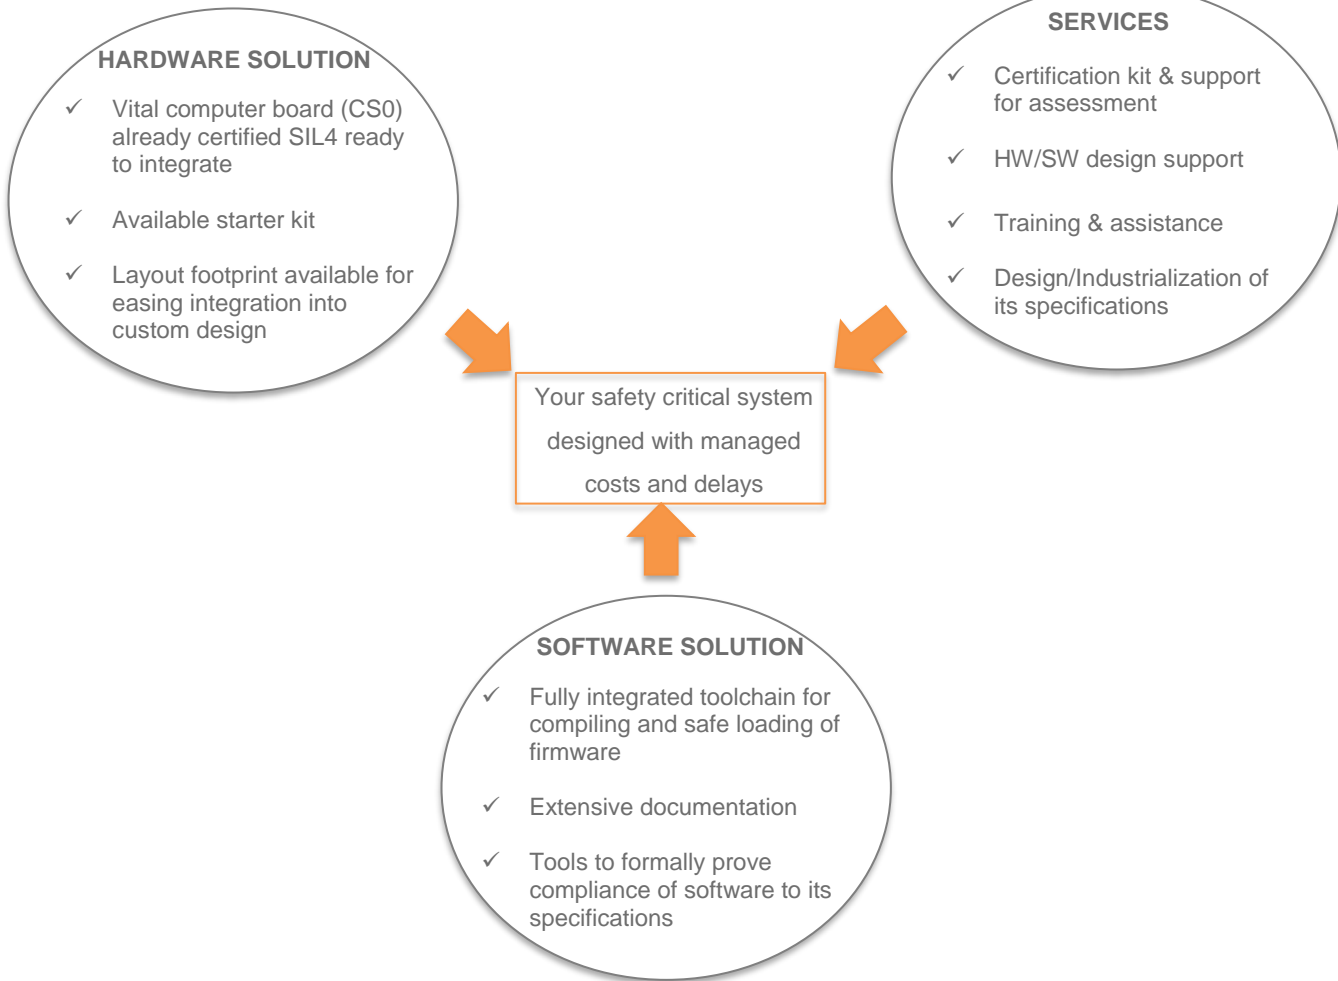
HARDWARE SOLUTION

✓ Vital computer board (CS0) already certified SIL4 ready to integrate

✓ Available starter kit

✓ Layout footprint available for easing integration into custom design

SERVICES

✓ Certification kit & support for assessment

✓ HW/SW design support

✓ Training & assistance

✓ Design/Industrialization of its specifications

Your safety critical system designed with managed costs and delays

SOFTWARE SOLUTION

✓ Fully integrated toolchain for compiling and safe loading of firmware

✓ Extensive documentation

✓ Tools to formally prove compliance of software to its specifications